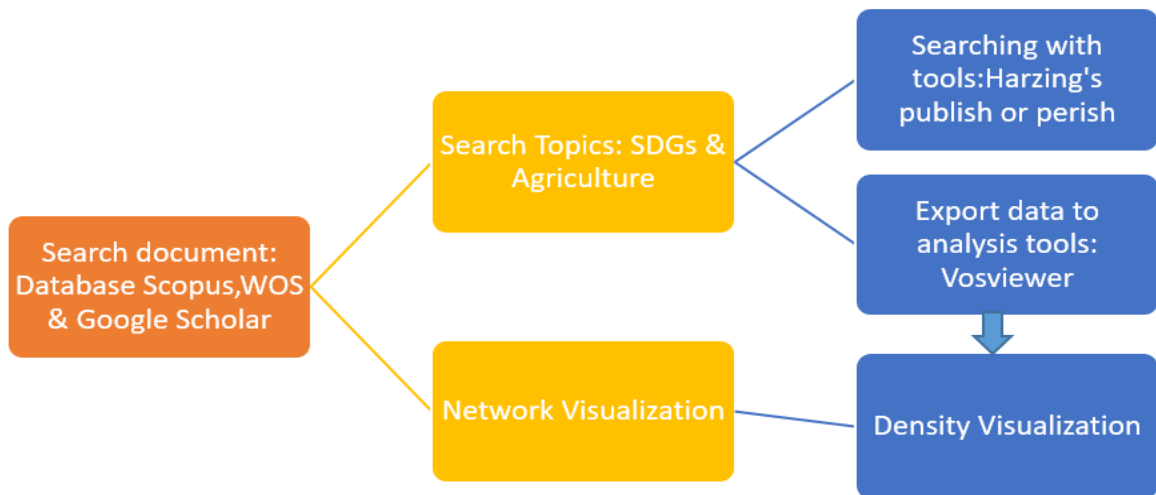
Search document: Database Scopus,WOS & Google Scholar

Search Topics: SDGs & Agriculture

Network Visualization

Searching with tools:Harzing's publish or perish

Export data to analysis tools: Vosviewer

Density Visualization